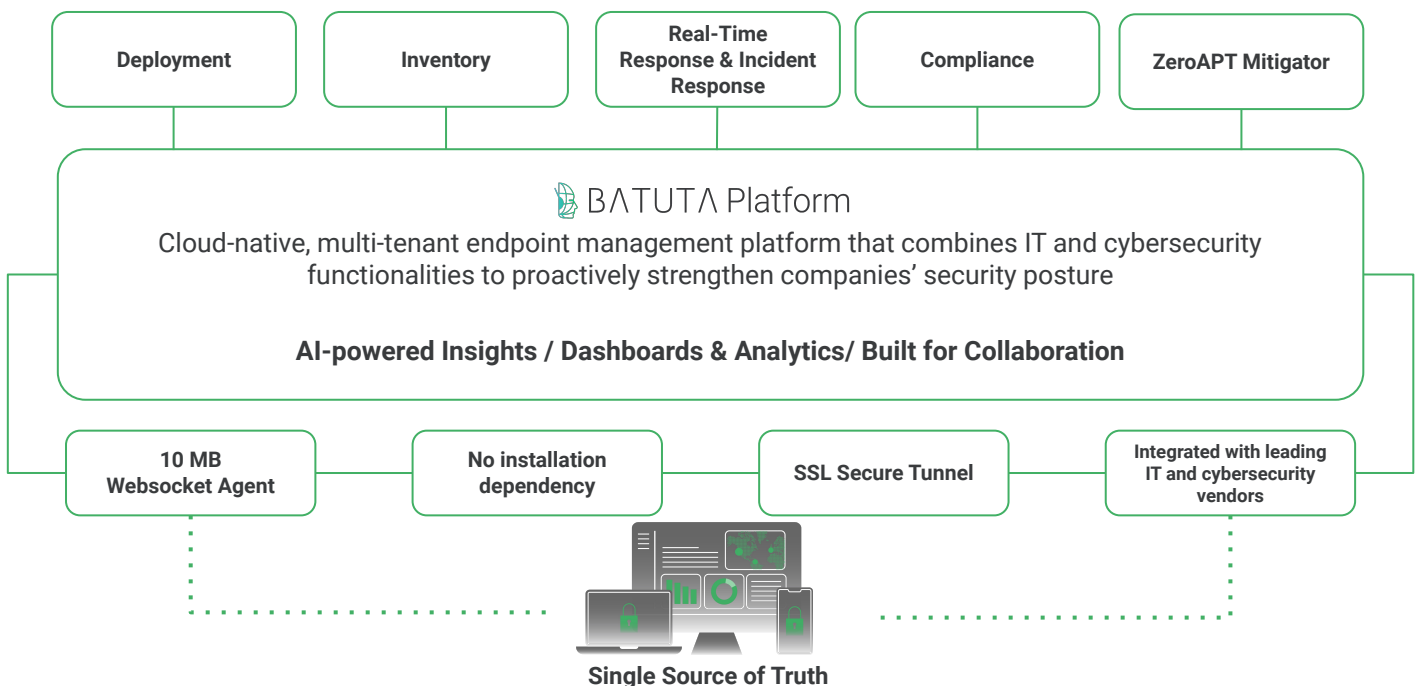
Deployment

Inventory

Real-Time Response & Incident Response

Compliance

ZeroAPT Mitigator

BΛTUTΛ Platform

Cloud-native, multi-tenant endpoint management platform that combines IT and cybersecurity functionalities to proactively strengthen companies' security posture

AI-powered Insights / Dashboards & Analytics/ Built for Collaboration

10 MB Websocket Agent

No installation dependency

SSL Secure Tunnel

Integrated with leading IT and cybersecurity vendors

Single Source of Truth